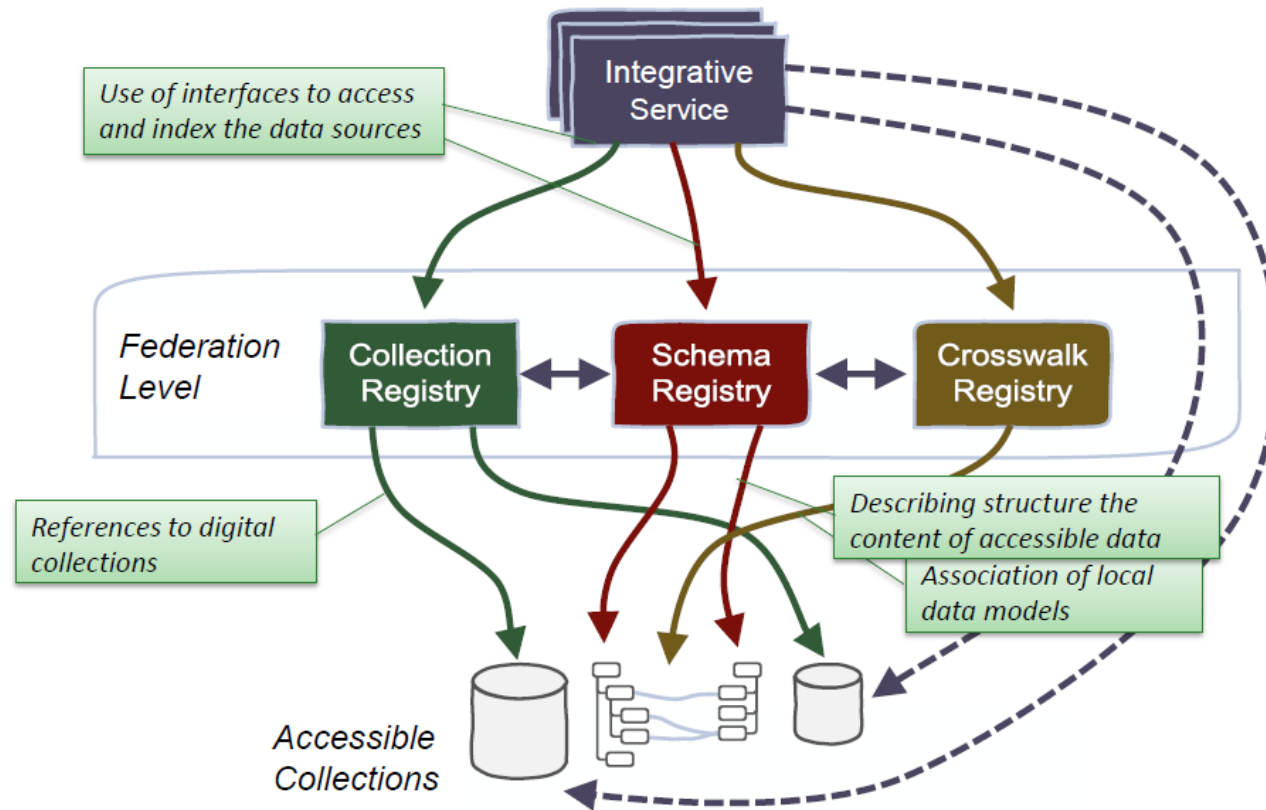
Integrative Service

Use of interfaces to access and index the data sources

Federation Level

Collection Registry

Schema Registry

Crosswalk Registry

References to digital collections

Describing structure the content of accessible data

Association of local data models

Accessible Collections